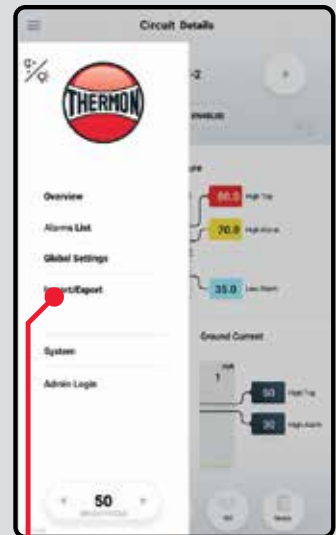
Circuit Details

°C/°F

THERMON

Overview

Alarms List

Global Settings

Import/Export

System

Admin Login

< 50 >

-2

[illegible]

80.0 High Trip

70.0 High Alarm

35.0 Low Alarm

Ground Current

mA

?

50 High Trip

30 High Alarm